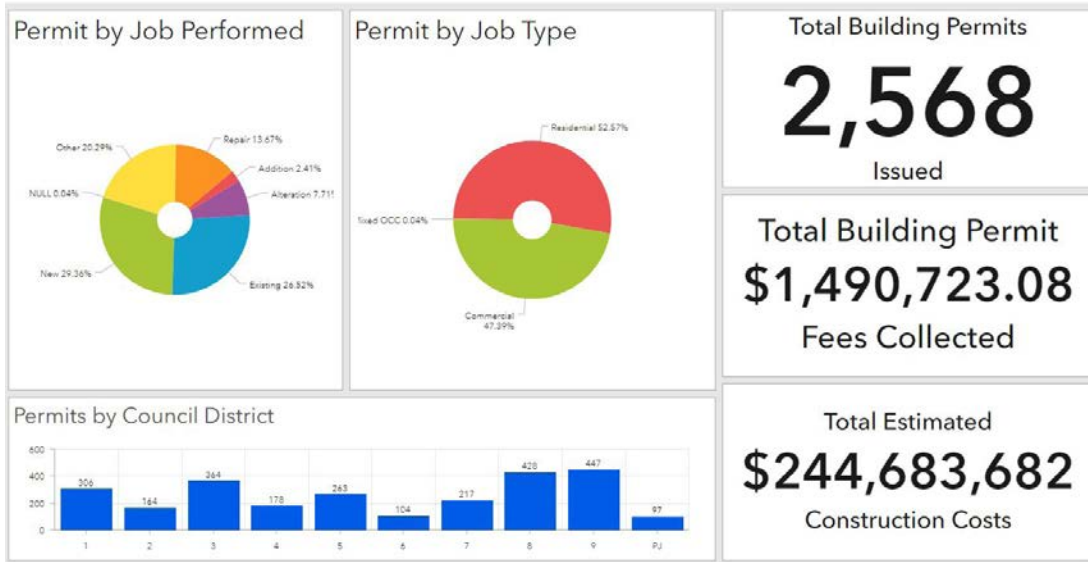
Permit by Job Performed

Other 20.29%
Repair 13.67%
Addition 2.41%
NULL 0.04%
Alteration 7.71
New 29.36%
Existing 26.52%

Permit by Job Type

Residential 52.57%
Mixed OCC 0.04%
Commercial 47.39%

Total Building Permits
2,568
Issued

Total Building Permit
$1,490,723.08
Fees Collected

Permits by Council District

| District | Permits |
|---|---|
| 1 | 306 |
| 2 | 164 |
| 3 | 364 |
| 4 | 178 |
| 5 | 263 |
| 6 | 104 |
| 7 | 217 |
| 8 | 428 |
| 9 | 447 |
| PJ | 97 |

600
400
200
0

Total Estimated
$244,683,682
Construction Costs